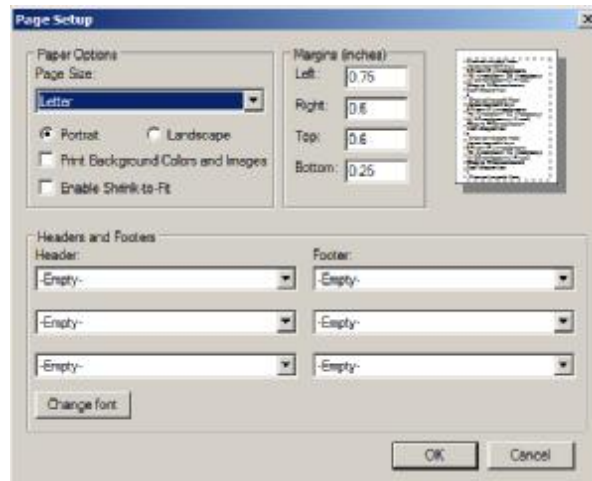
Page Setup

Paper Options
Page Size:
Letter
Portrait
Landscape
Print Background Colors and Images
Enable Shrink-to-Fit

Margins (inches)
Left: 0.75
Right: 0.6
Top: 0.6
Bottom: 0.25

Headers and Footers
Header:
-Empty-
-Empty-
-Empty-
Footer:
-Empty-
-Empty-
-Empty-
Change font

OK
Cancel